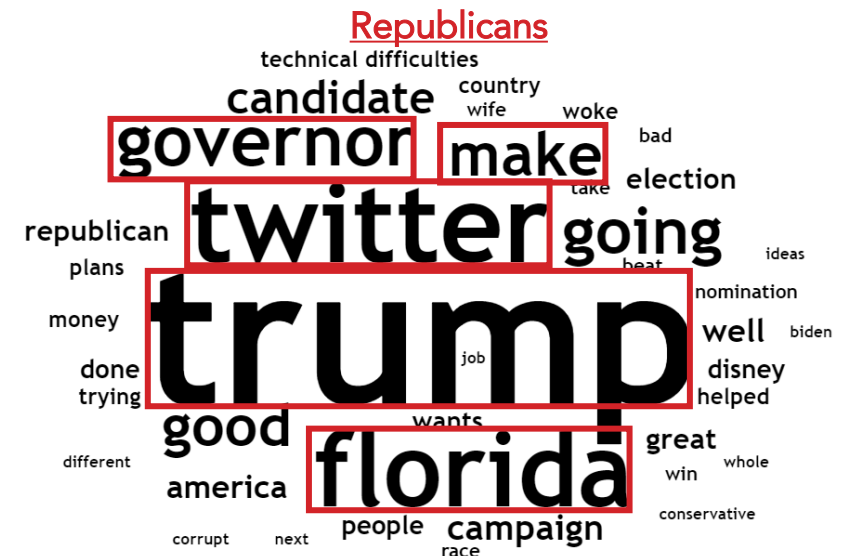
Republicans

technical difficulties
country
candidate
wife
woke
governor
make
bad
take
election
republican
twitter
going
plans
beat
ideas
trump
nomination
money
well
biden
done
job
disney
trying
helped
good
wants
great
different
florida
win
whole
america
conservative
corrupt
next
people
campaign
race